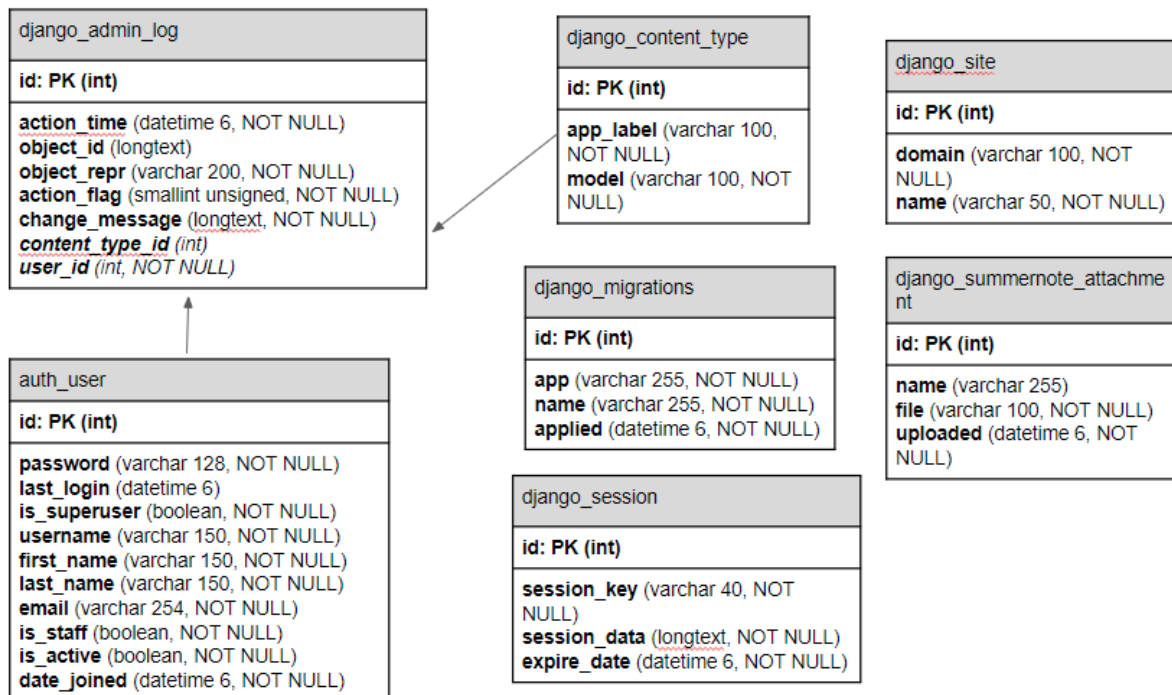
django_admin_log

id: PK (int)

action_time (datetime 6, NOT NULL)
object_id (longtext)
object_repr (varchar 200, NOT NULL)
action_flag (smallint unsigned, NOT NULL)
change_message (longtext, NOT NULL)
content_type_id (int)
user_id (int, NOT NULL)

auth_user

id: PK (int)

password (varchar 128, NOT NULL)
last_login (datetime 6)
is_superuser (boolean, NOT NULL)
username (varchar 150, NOT NULL)
first_name (varchar 150, NOT NULL)
last_name (varchar 150, NOT NULL)
email (varchar 254, NOT NULL)
is_staff (boolean, NOT NULL)
is_active (boolean, NOT NULL)
date_joined (datetime 6, NOT NULL)

django_content_type

id: PK (int)

app_label (varchar 100, NOT NULL)
model (varchar 100, NOT NULL)

django_migrations

id: PK (int)

app (varchar 255, NOT NULL)
name (varchar 255, NOT NULL)
applied (datetime 6, NOT NULL)

django_session

id: PK (int)

session_key (varchar 40, NOT NULL)
session_data (longtext, NOT NULL)
expire_date (datetime 6, NOT NULL)

django_site

id: PK (int)

domain (varchar 100, NOT NULL)
name (varchar 50, NOT NULL)

django_summernote_attachment

id: PK (int)

name (varchar 255)
file (varchar 100, NOT NULL)
uploaded (datetime 6, NOT NULL)